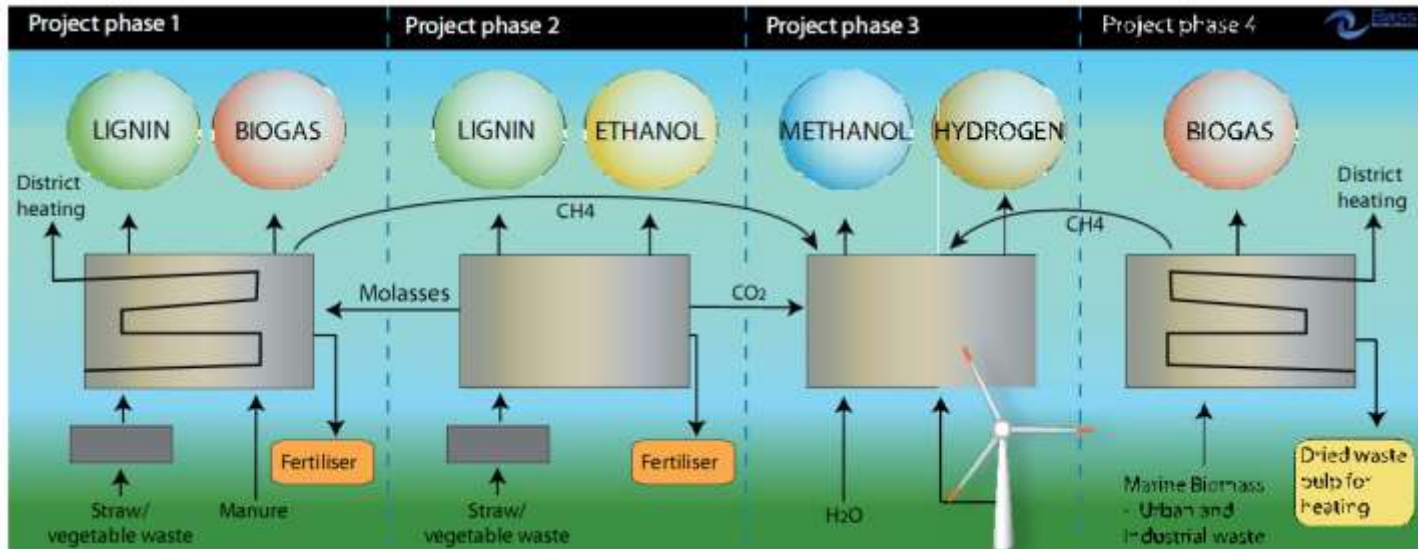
Project phase 1

Project phase 2

Project phase 3

Project phase 4

LIGNIN

BIOGAS

LIGNIN

ETHANOL

METHANOL

HYDROGEN

BIOGAS

District heating

CH4

CH4

District heating

Molasses

$CO_2$

Fertiliser

Fertiliser

Straw/ vegetable waste

Manure

Straw/ vegetable waste

$H_2O$

Marine Biomass - Urban and Industrial waste

Dried waste pulp for heating